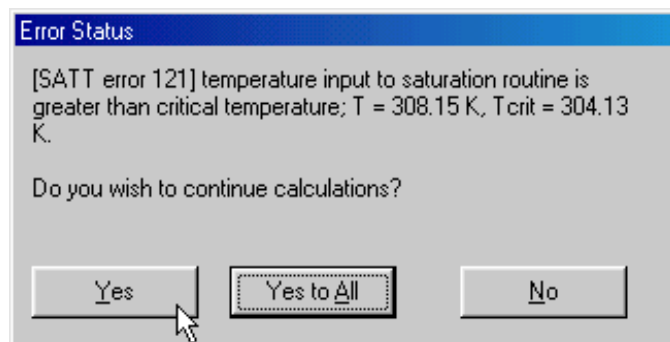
Error Status

[SATT error 121] temperature input to saturation routine is greater than critical temperature; T = 308.15 K, Tcrit = 304.13 K.

Do you wish to continue calculations?

Yes

Yes to All

No